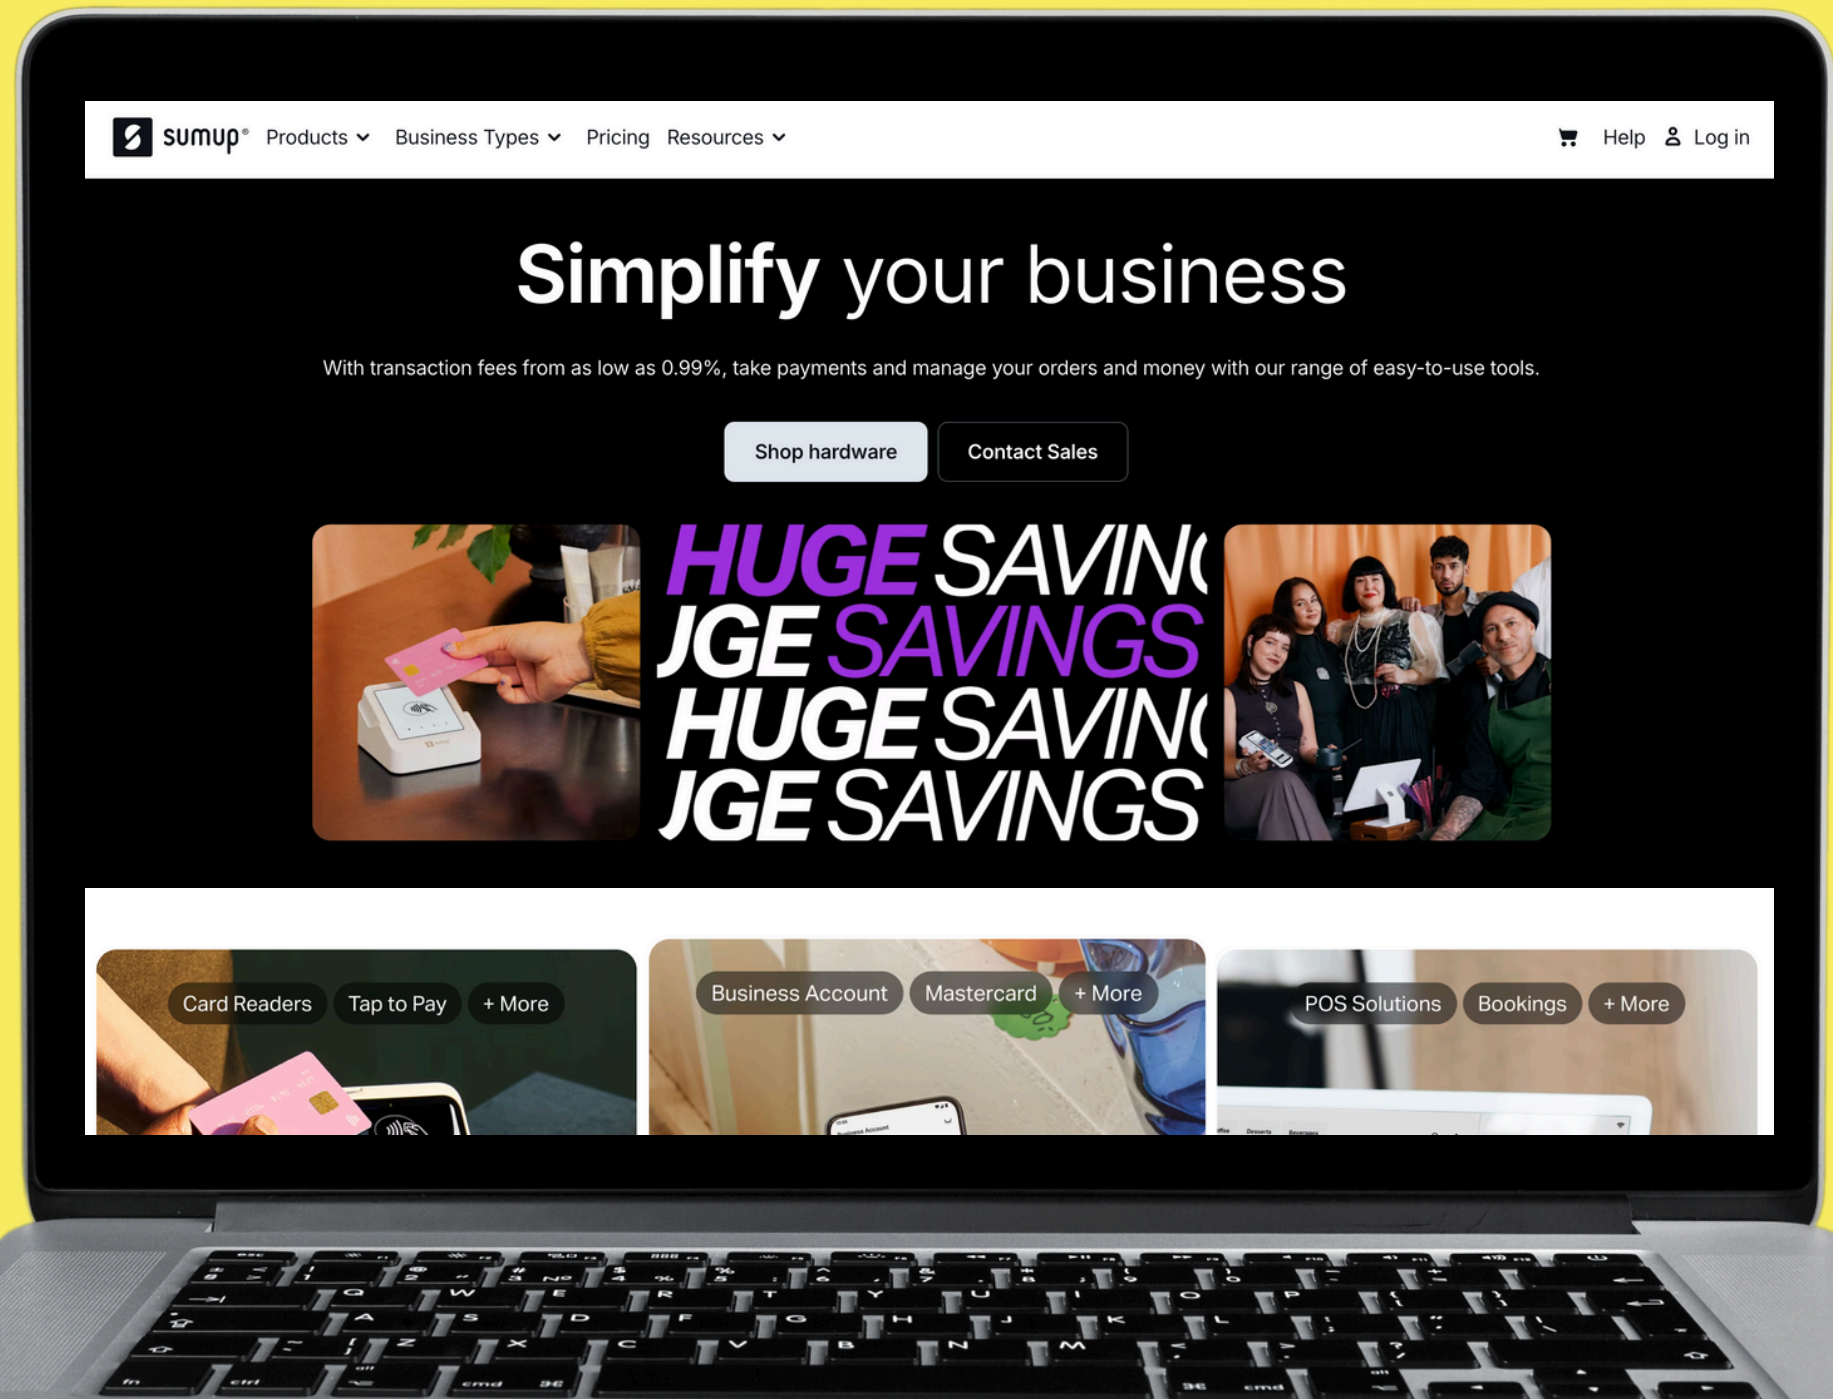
sumup® Products Business Types Pricing Resources Help Log in

Simplify your business

With transaction fees from as low as 0.99%, take payments and manage your orders and money with our range of easy-to-use tools.

Shop hardware Contact Sales

HUGE SAVIN( JGE SAVINGS HUGE SAVIN( JGE SAVINGS

Card Readers Tap to Pay + More

Business Account Mastercard + More

POS Solutions Bookings + More